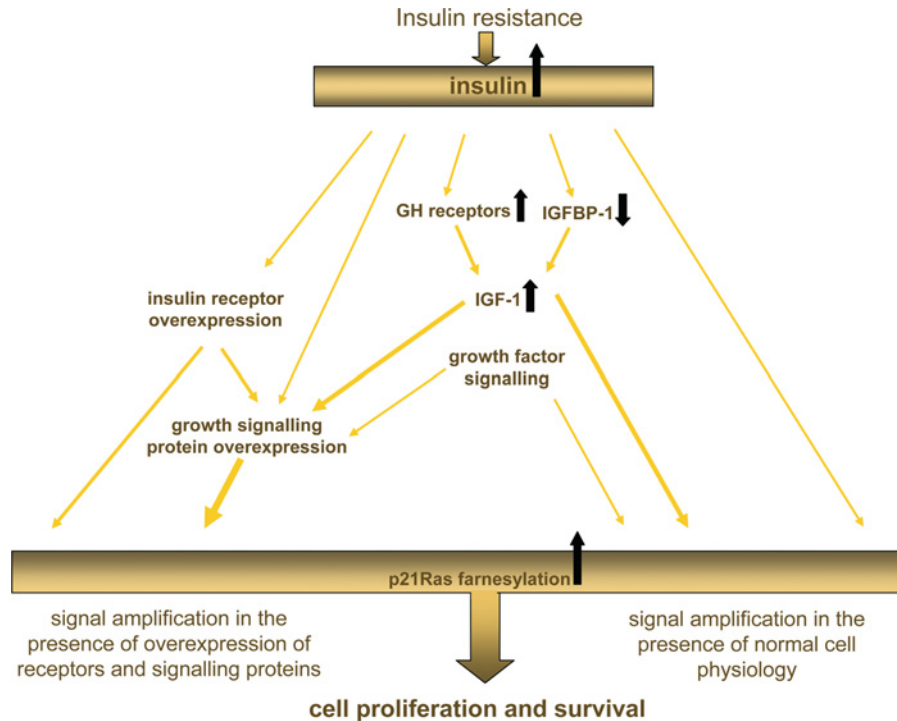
Insulin resistance

insulin

GH receptors

IGFBP-1

insulin receptor overexpression

IGF-1

growth factor signalling

growth signalling protein overexpression

p21Ras farnesylation

signal amplification in the presence of overexpression of receptors and signalling proteins

signal amplification in the presence of normal cell physiology

cell proliferation and survival